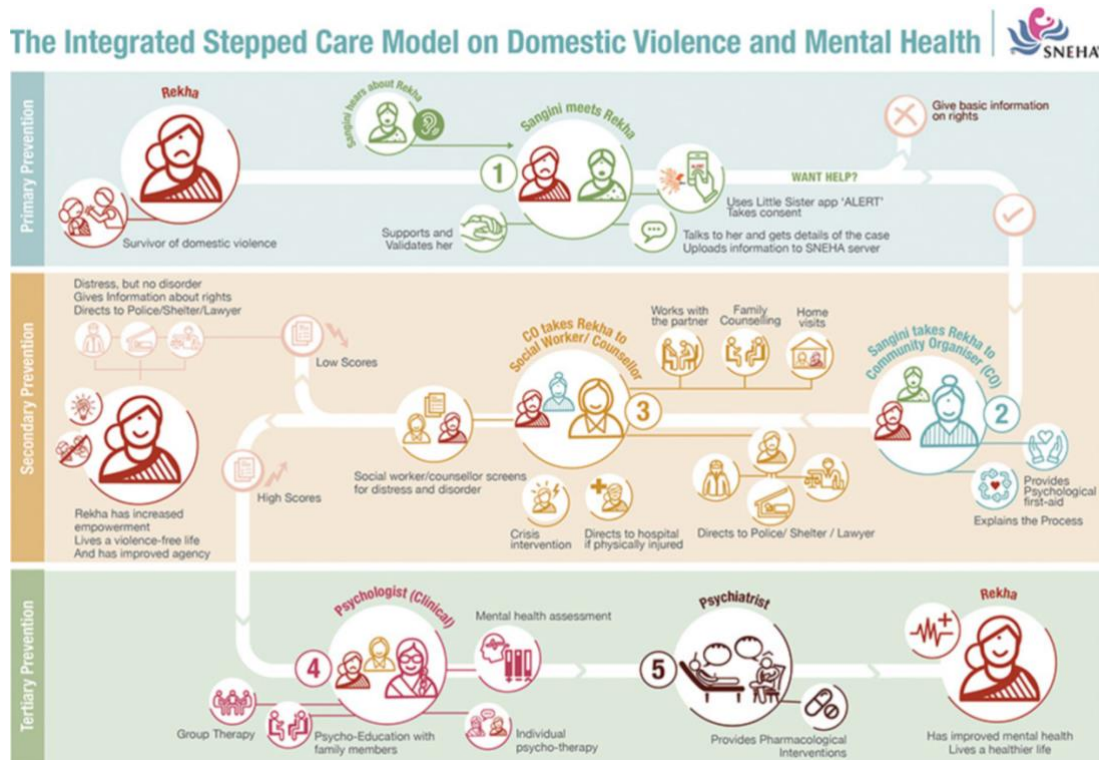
The Integrated Stepped Care Model on Domestic Violence and Mental Health

SNEHA

Primary Prevention

Rekha

Survivor of domestic violence

Sangini hears about Rekha

Sangini meets Rekha

1

Supports and Validates her

WANT HELP?

Uses Little Sister app 'ALERT' Takes consent

Talks to her and gets details of the case Uploads information to SNEHA server

Give basic information on rights

Secondary Prevention

Distress, but no disorder
Gives Information about rights
Directs to Police/Shelter/Lawyer

Low Scores

High Scores

Rekha has increased empowerment
Lives a violence-free life
And has improved agency

CO takes Rekha to Social Worker/ Counsellor

3

Works with the partner

Family Counselling

Home visits

Social worker/counsellor screens for distress and disorder

Crisis intervention

Directs to hospital if physically injured

Directs to Police/ Shelter / Lawyer

Sangini takes Rekha to Community Organiser (CO)

2

Provides Psychological first-aid

Explains the Process

Tertiary Prevention

Psychologist (Clinical)

4

Mental health assessment

Group Therapy

Psycho-Education with family members

Individual psycho-therapy

Psychiatrist

5

Provides Pharmacological Interventions

Rekha

Has improved mental health
Lives a healthier life